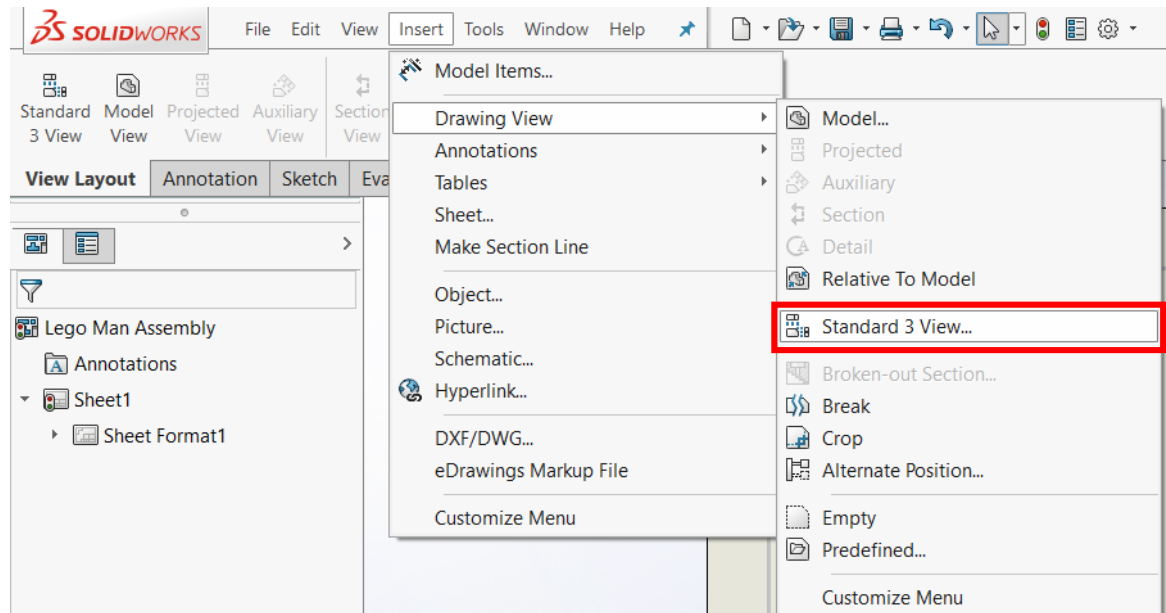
SOLIDWORKS File Edit View Insert Tools Window Help

Standard 3 View
Model View
Projected View
Auxiliary View
Section View

View Layout
Annotation
Sketch
Eva

Lego Man Assembly
Annotations
Sheet1
Sheet Format1

Model Items...
Drawing View
Annotations
Tables
Sheet...
Make Section Line
Object...
Picture...
Schematic...
Hyperlink...
DXF/DWG...
eDrawings Markup File
Customize Menu

Model...
Projected
Auxiliary
Section
Detail
Relative To Model
Standard 3 View...
Broken-out Section...
Break
Crop
Alternate Position...
Empty
Predefined...
Customize Menu